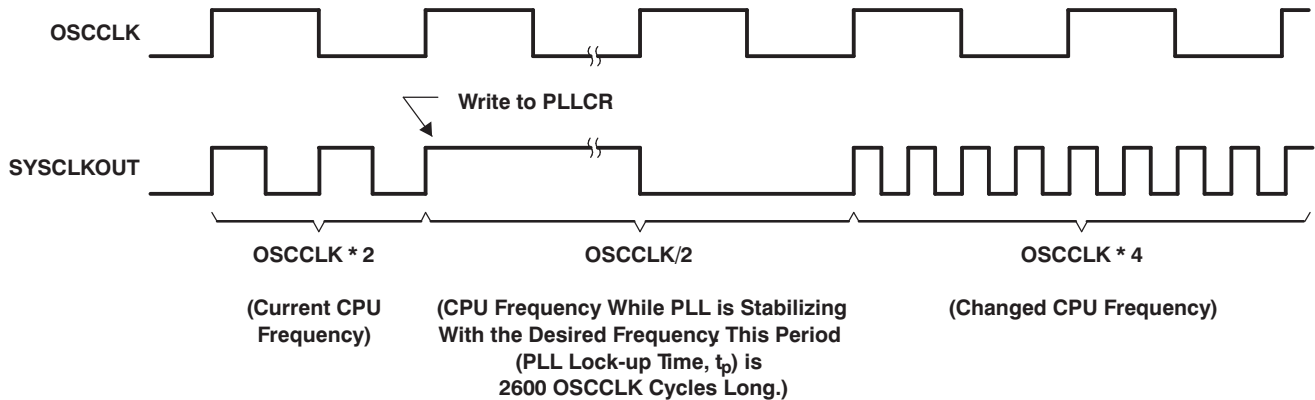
OSCCLK

Write to PLLCR

SYSCLKOUT

OSCCLK * 2

(Current CPU Frequency)

OSCCLK/2

(CPU Frequency While PLL is Stabilizing With the Desired Frequency This Period (PLL Lock-up Time, $t_p$) is 2600 OSCCLK Cycles Long.)

OSCCLK * 4

(Changed CPU Frequency)